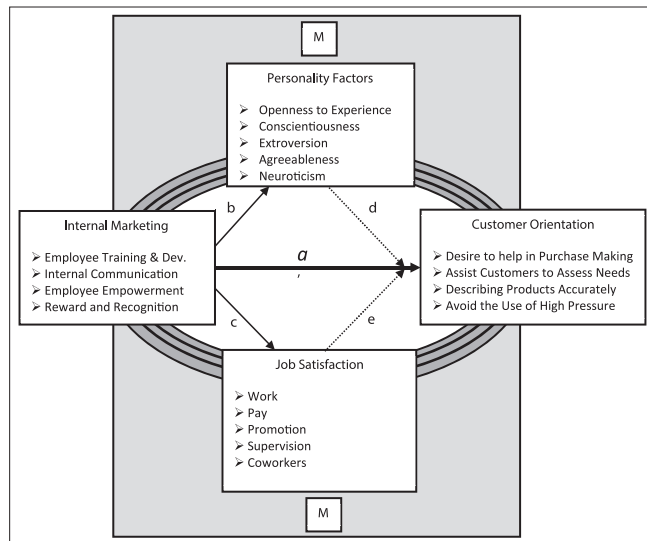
M

Personality Factors

➢ Openness to Experience
➢ Conscientiousness
➢ Extroversion
➢ Agreeableness
➢ Neuroticism

Internal Marketing

➢ Employee Training & Dev.
➢ Internal Communication
➢ Employee Empowerment
➢ Reward and Recognition

b

d

a
,

c

e

Customer Orientation

➢ Desire to help in Purchase Making
➢ Assist Customers to Assess Needs
➢ Describing Products Accurately
➢ Avoid the Use of High Pressure

Job Satisfaction

➢ Work
➢ Pay
➢ Promotion
➢ Supervision
➢ Coworkers

M